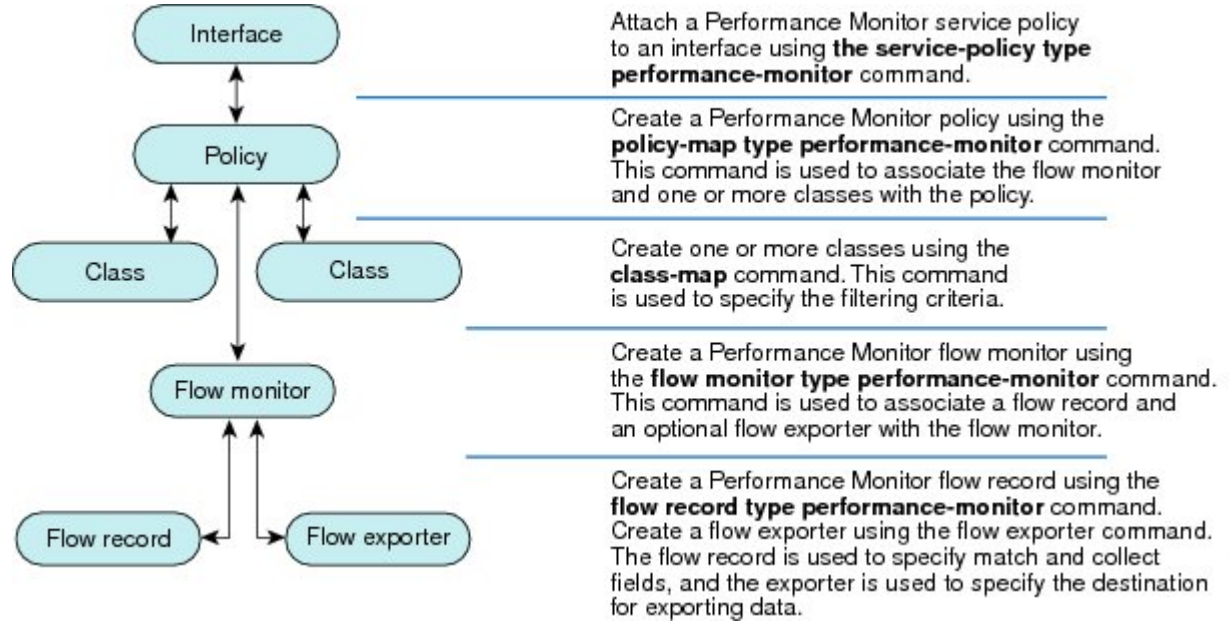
Interface

Policy

Class

Class

Flow monitor

Flow record

Flow exporter

Attach a Performance Monitor service policy to an interface using **the service-policy type performance-monitor** command.

Create a Performance Monitor policy using the **policy-map type performance-monitor** command. This command is used to associate the flow monitor and one or more classes with the policy.

Create one or more classes using the **class-map** command. This command is used to specify the filtering criteria.

Create a Performance Monitor flow monitor using the **flow monitor type performance-monitor** command. This command is used to associate a flow record and an optional flow exporter with the flow monitor.

Create a Performance Monitor flow record using the **flow record type performance-monitor** command. Create a flow exporter using the flow exporter command. The flow record is used to specify match and collect fields, and the exporter is used to specify the destination for exporting data.